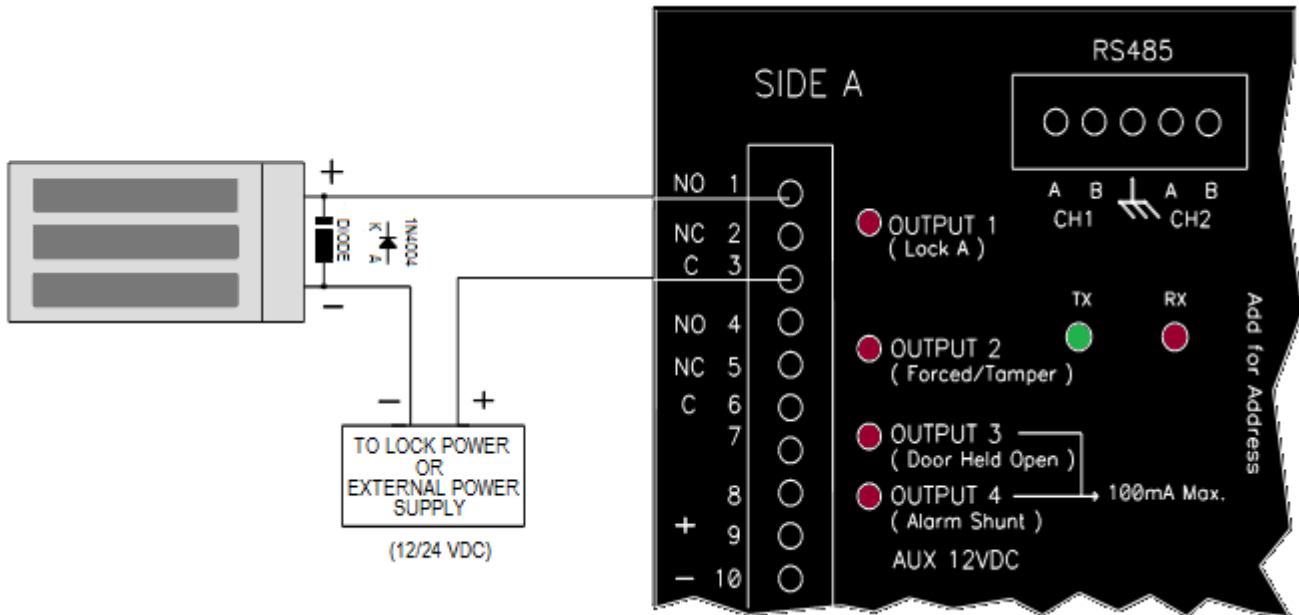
+
DIODE
1N4004
K A
−
−
+
TO LOCK POWER
OR
EXTERNAL POWER
SUPPLY
(12/24 VDC)

SIDE A
RS485
A B A B
CH1 CH2
NO 1
NC 2
C 3
NO 4
NC 5
C 6
7
8
+ 9
− 10
OUTPUT 1
( Lock A )
TX
RX
OUTPUT 2
( Forced/Tamper )
OUTPUT 3
( Door Held Open )
OUTPUT 4
( Alarm Shunt )
100mA Max.
AUX 12VDC
Add for Address